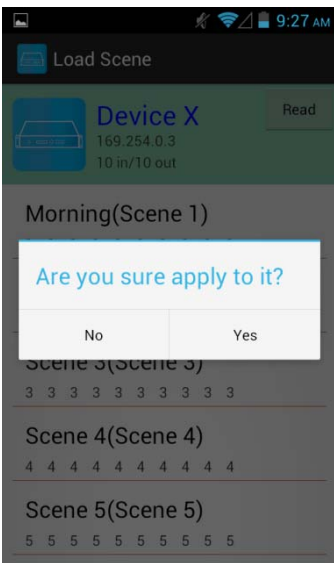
9:27 AM

Load Scene

Device X
169.254.0.3
10 in/10 out

Read

Morning(Scene 1)

Are you sure apply to it?

No

Yes

Scene 3(Scene 3)
3 3 3 3 3 3 3 3 3 3

Scene 4(Scene 4)
4 4 4 4 4 4 4 4 4 4

Scene 5(Scene 5)
5 5 5 5 5 5 5 5 5 5